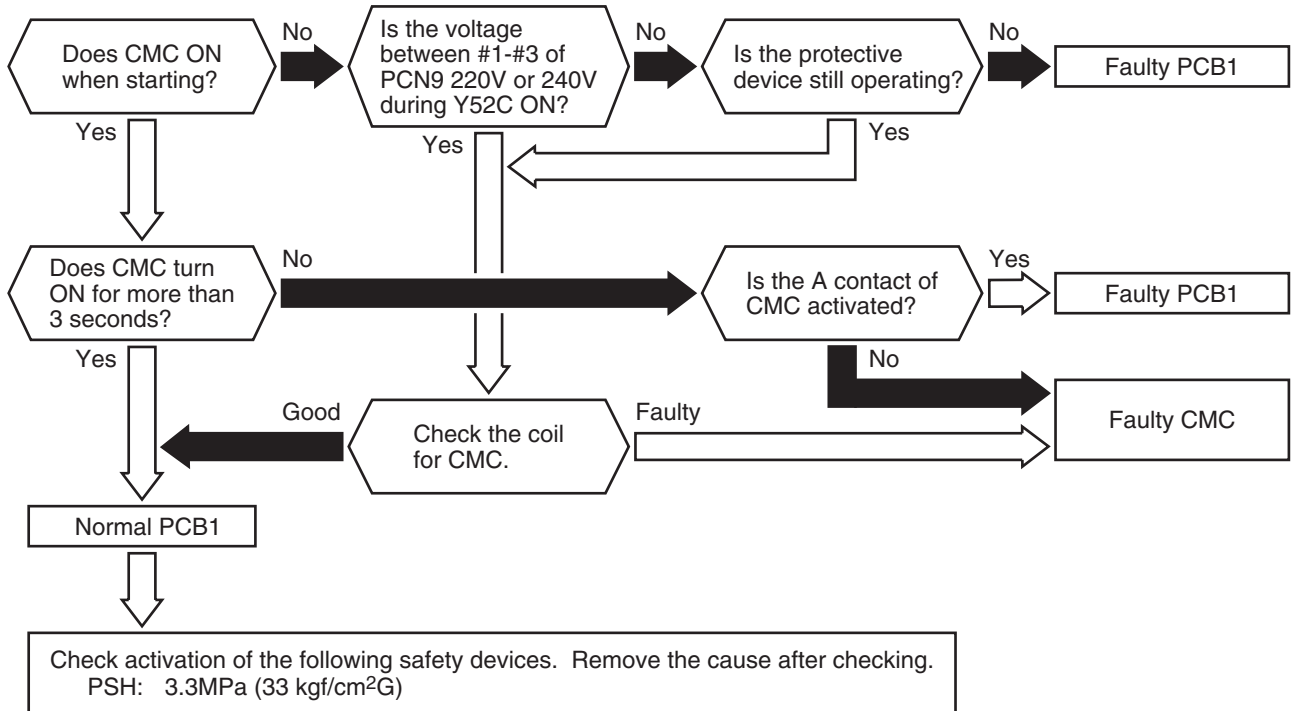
Does CMC ON when starting?

No

Is the voltage between #1-#3 of PCN9 220V or 240V during Y52C ON?

No

Is the protective device still operating?

No

Faulty PCB1

Yes

Yes

Yes

Does CMC turn ON for more than 3 seconds?

No

Is the A contact of CMC activated?

Yes

Faulty PCB1

Yes

No

Good

Check the coil for CMC.

Faulty

Faulty CMC

Normal PCB1

Check activation of the following safety devices. Remove the cause after checking.
PSH: 3.3MPa (33 kgf/cm$^2$G)